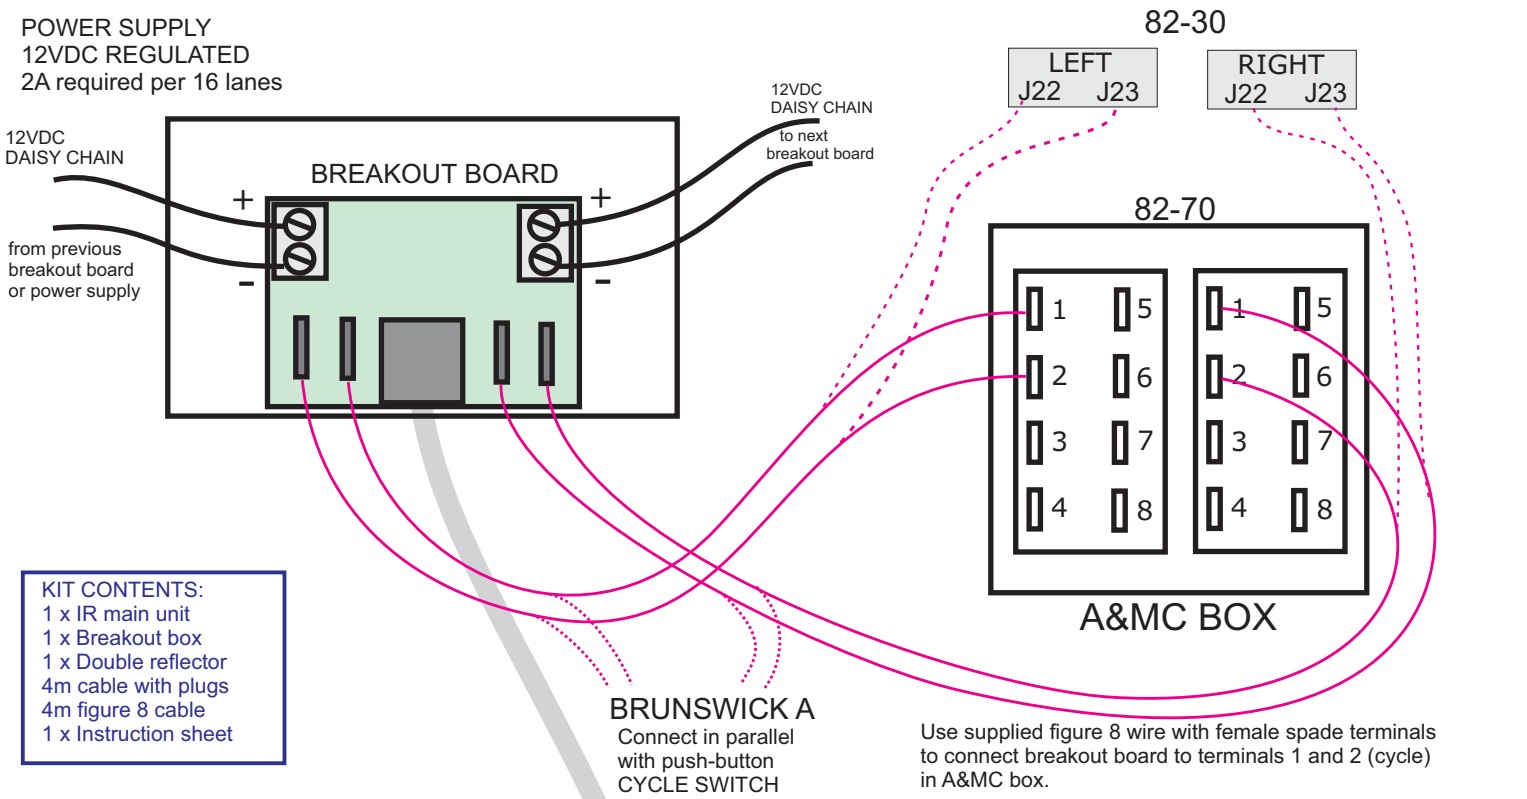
POWER SUPPLY
12VDC REGULATED
2A required per 16 lanes

12VDC
DAISY CHAIN

from previous
breakout board
or power supply

BREAKOUT BOARD

+
-
+
-

12VDC
DAISY CHAIN
to next
breakout board

82-30

LEFT
J22 J23

RIGHT
J22 J23

82-70

1 5
2 6
3 7
4 8

1 5
2 6
3 7
4 8

A&MC BOX

KIT CONTENTS:
1 x IR main unit
1 x Breakout box
1 x Double reflector
4m cable with plugs
4m figure 8 cable
1 x Instruction sheet

BRUNSWICK A
Connect in parallel
with push-button
CYCLE SWITCH

Use supplied figure 8 wire with female spade terminals to connect breakout board to terminals 1 and 2 (cycle) in A&MC box.